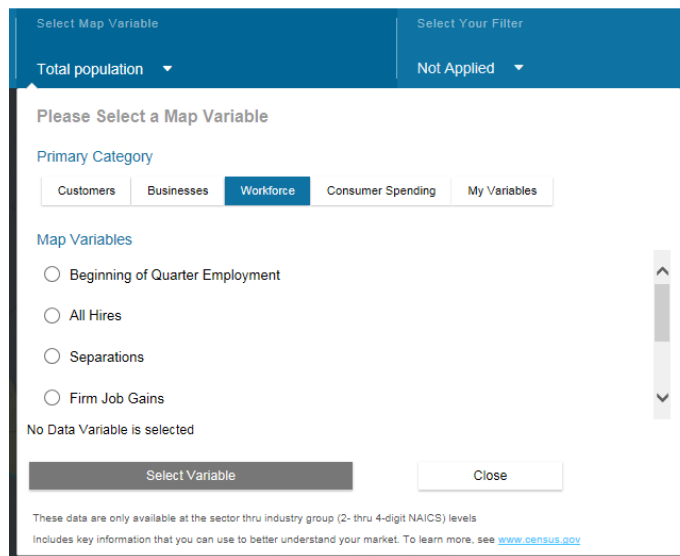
Select Map Variable

Total population

Select Your Filter

Not Applied

Please Select a Map Variable

Primary Category

Customers | Businesses | Workforce | Consumer Spending | My Variables

Map Variables

Beginning of Quarter Employment

All Hires

Separations

Firm Job Gains

No Data Variable is selected

Select Variable

Close

These data are only available at the sector thru industry group (2- thru 4-digit NAICS) levels

Includes key information that you can use to better understand your market. To learn more, see www.census.gov